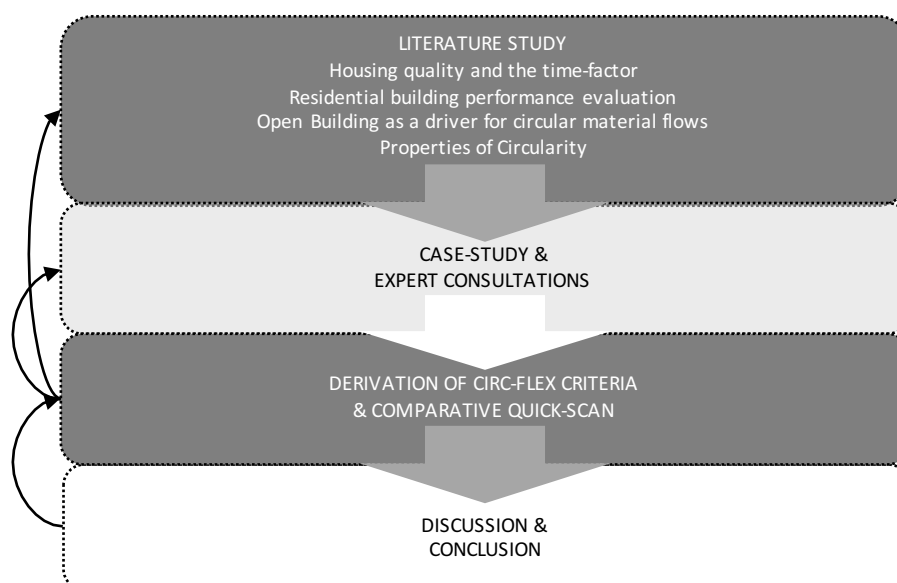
LITERATURE STUDY
Housing quality and the time-factor
Residential building performance evaluation
Open Building as a driver for circular material flows
Properties of Circularity

CASE-STUDY &
EXPERT CONSULTATIONS

DERIVATION OF CIRC-FLEX CRITERIA
& COMPARATIVE QUICK-SCAN

DISCUSSION &
CONCLUSION